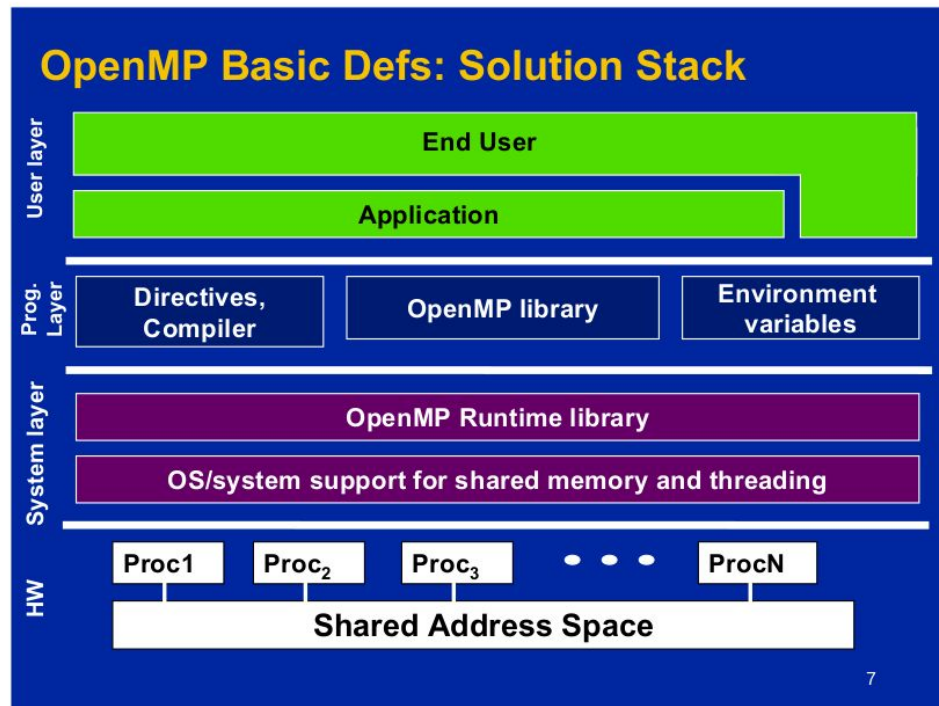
OpenMP Basic Defs: Solution Stack

User layer

End User

Application

Prog. Layer

Directives, Compiler

OpenMP library

Environment variables

System layer

OpenMP Runtime library

OS/system support for shared memory and threading

HW

Proc1

Proc$_2$

Proc$_3$

• • •

ProcN

Shared Address Space

7